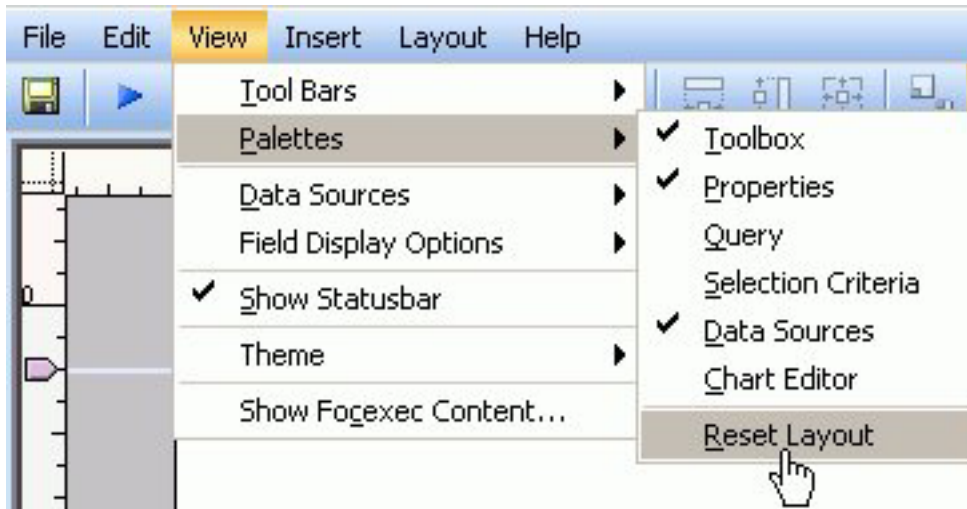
File Edit View Insert Layout Help

Tool Bars
Palettes
Data Sources
Field Display Options
✔ Show Statusbar
Theme
Show Focexec Content...

✔ Toolbox
✔ Properties
Query
Selection Criteria
✔ Data Sources
Chart Editor
Reset Layout

0